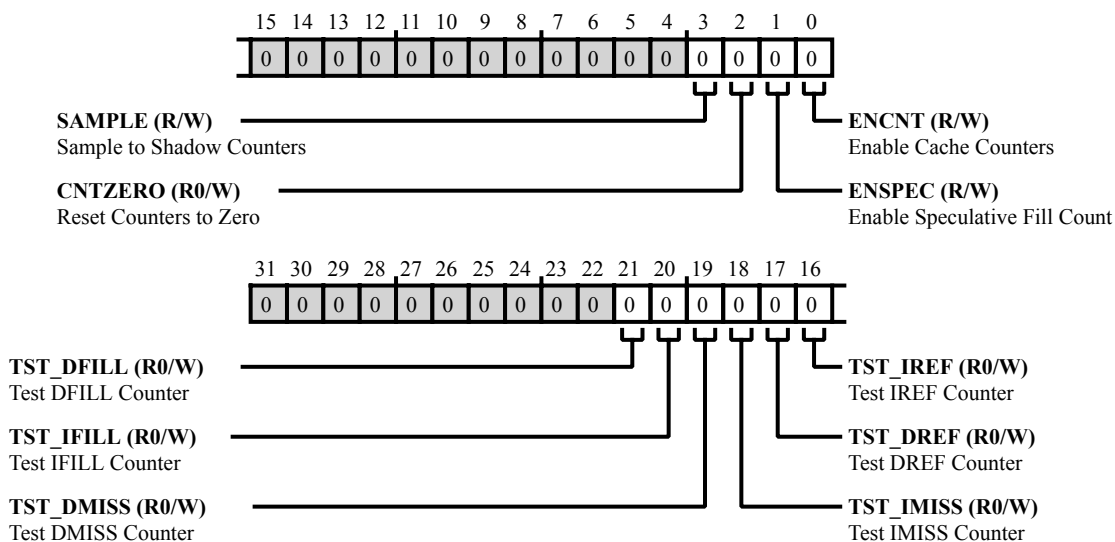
15 14 13 12 11 10 9 8 7 6 5 4 3 2 1 0

| 0 | 0 | 0 | 0 | 0 | 0 | 0 | 0 | 0 | 0 | 0 | 0 | 0 | 0 | 0 | 0 |
|---|---|---|---|---|---|---|---|---|---|---|---|---|---|---|---|

**SAMPLE (R/W)**
Sample to Shadow Counters

**ENCNT (R/W)**
Enable Cache Counters

**CNTZERO (R0/W)**
Reset Counters to Zero

**ENSPEC (R/W)**
Enable Speculative Fill Count

31 30 29 28 27 26 25 24 23 22 21 20 19 18 17 16

| 0 | 0 | 0 | 0 | 0 | 0 | 0 | 0 | 0 | 0 | 0 | 0 | 0 | 0 | 0 | 0 |
|---|---|---|---|---|---|---|---|---|---|---|---|---|---|---|---|

**TST_DFILL (R0/W)**
Test DFILL Counter

**TST_IREF (R0/W)**
Test IREF Counter

**TST_IFILL (R0/W)**
Test IFILL Counter

**TST_DREF (R0/W)**
Test DREF Counter

**TST_DMISS (R0/W)**
Test DMISS Counter

**TST_IMISS (R0/W)**
Test IMISS Counter